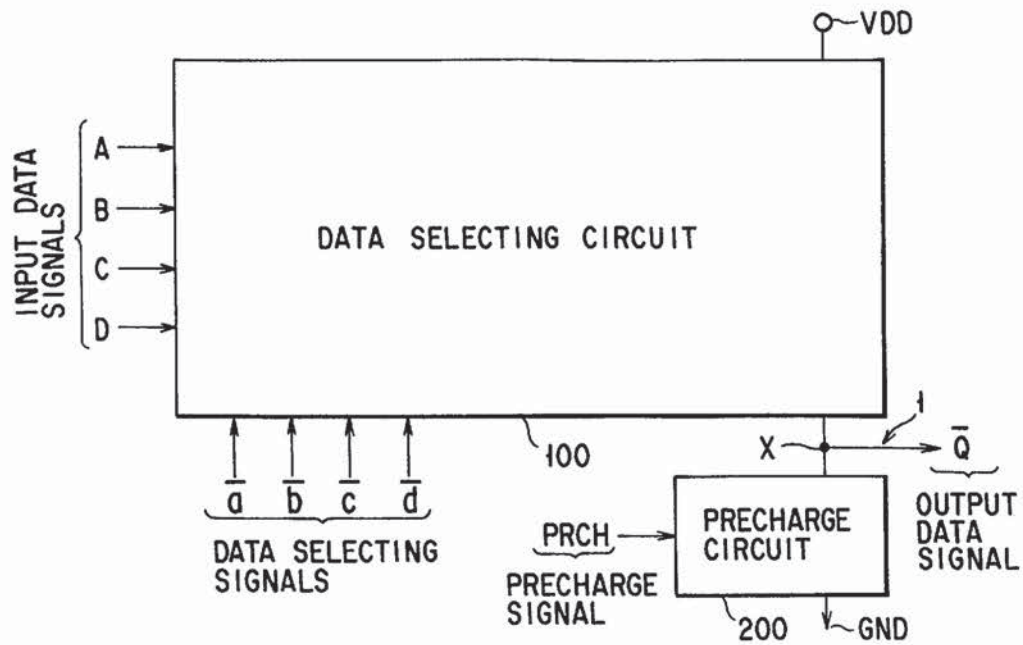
VDD

INPUT DATA SIGNALS

A

B

C

D

DATA SELECTING CIRCUIT

100

$\overline{a}$ $\overline{b}$ $\overline{c}$ $\overline{d}$

DATA SELECTING SIGNALS

1

X

$\overline{Q}$

OUTPUT DATA SIGNAL

PRCH

PRECHARGE SIGNAL

PRECHARGE CIRCUIT

200

GND